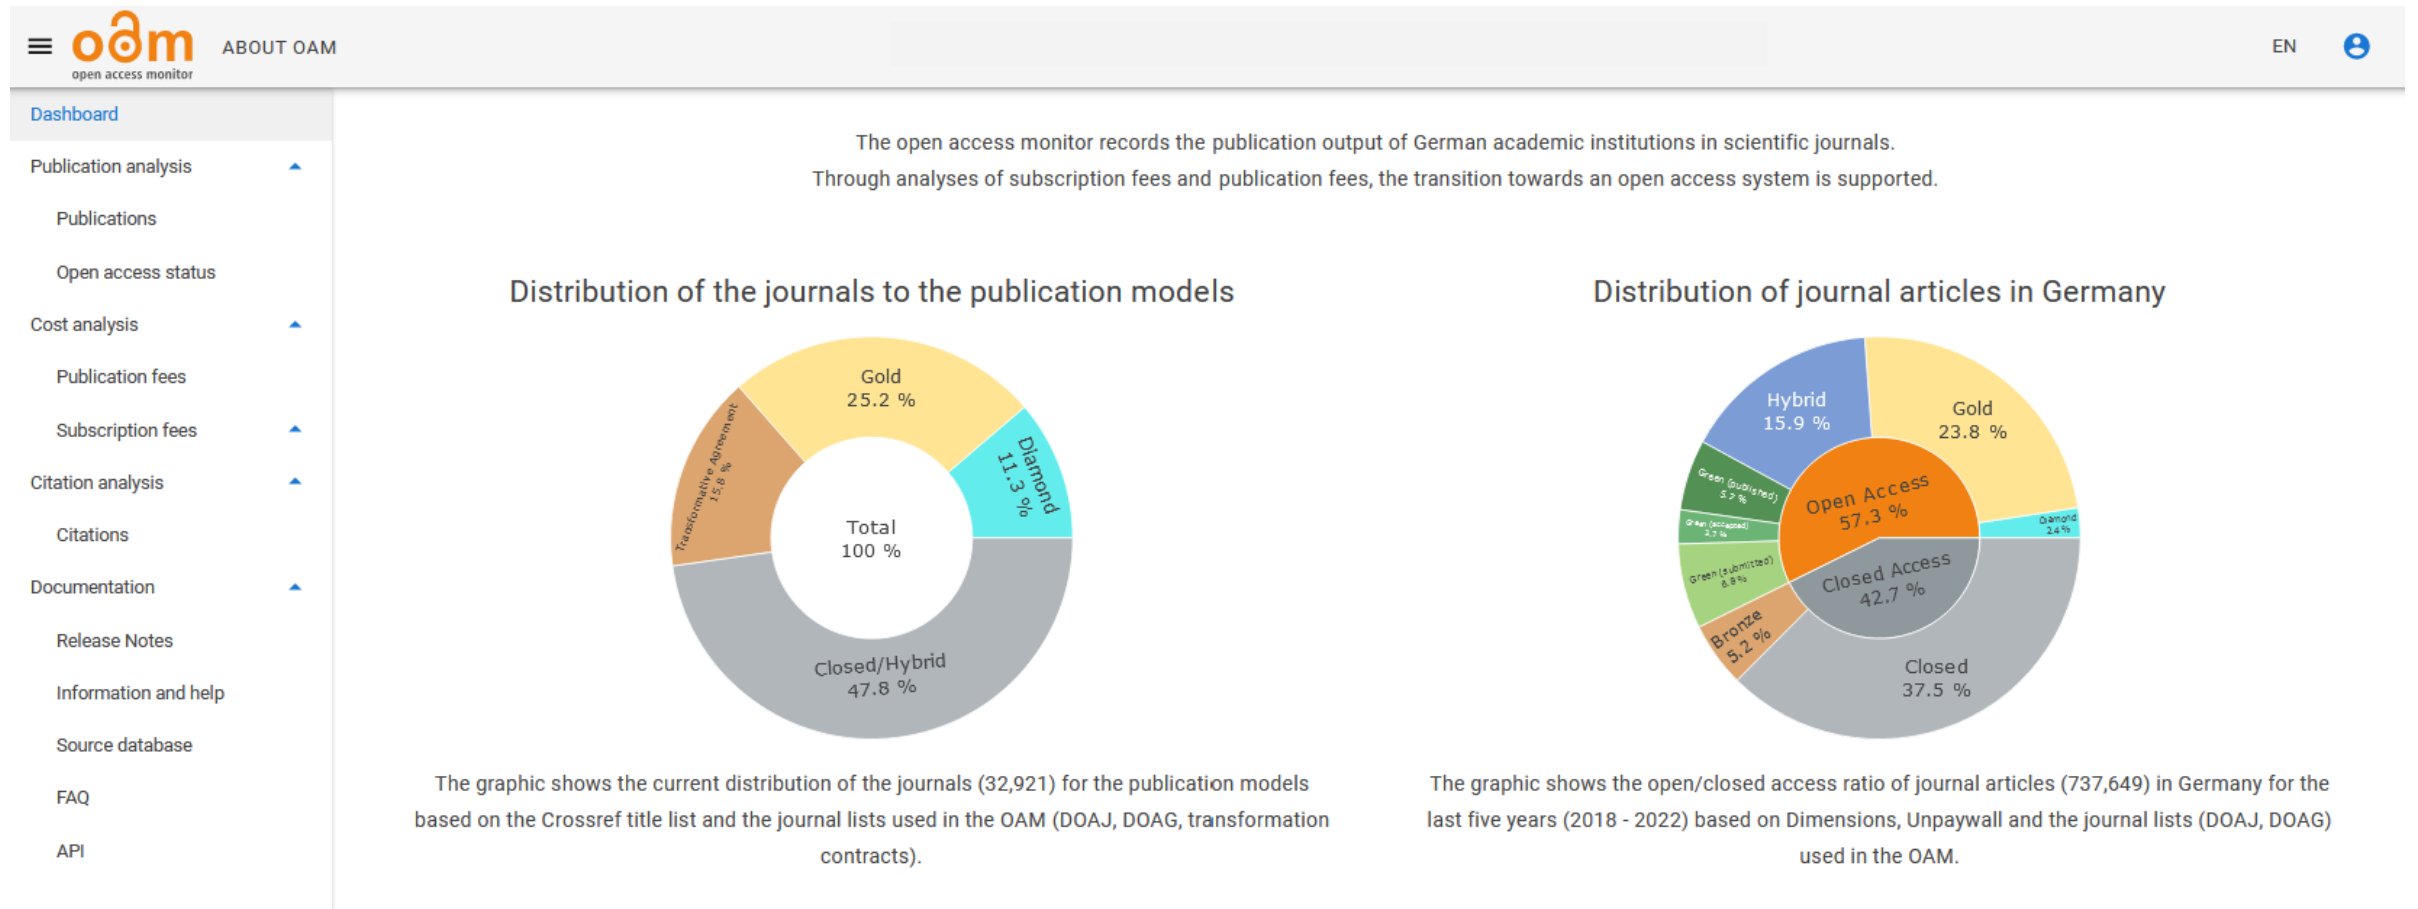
oam
open access monitor
ABOUT OAM
EN

Dashboard
Publication analysis
Publications
Open access status
Cost analysis
Publication fees
Subscription fees
Citation analysis
Citations
Documentation
Release Notes
Information and help
Source database
FAQ
API

The open access monitor records the publication output of German academic institutions in scientific journals. Through analyses of subscription fees and publication fees, the transition towards an open access system is supported.

Distribution of the journals to the publication models

Gold 25.2 %
Diamond 11.3 %
Transformative Agreement 15.8 %
Total 100 %
Closed/Hybrid 47.8 %

The graphic shows the current distribution of the journals (32,921) for the publication models based on the Crossref title list and the journal lists used in the OAM (DOAJ, DOAG, transformation contracts).

Distribution of journal articles in Germany

Hybrid 15.9 %
Gold 23.8 %
Green (published) 5.2 %
Green (accepted) 2.7 %
Open Access 57.3 %
Diamond 2.4 %
Green (submitted) 6.8 %
Closed Access 42.7 %
Bronze 5.2 %
Closed 37.5 %

The graphic shows the open/closed access ratio of journal articles (737,649) in Germany for the last five years (2018 - 2022) based on Dimensions, Unpaywall and the journal lists (DOAJ, DOAG) used in the OAM.